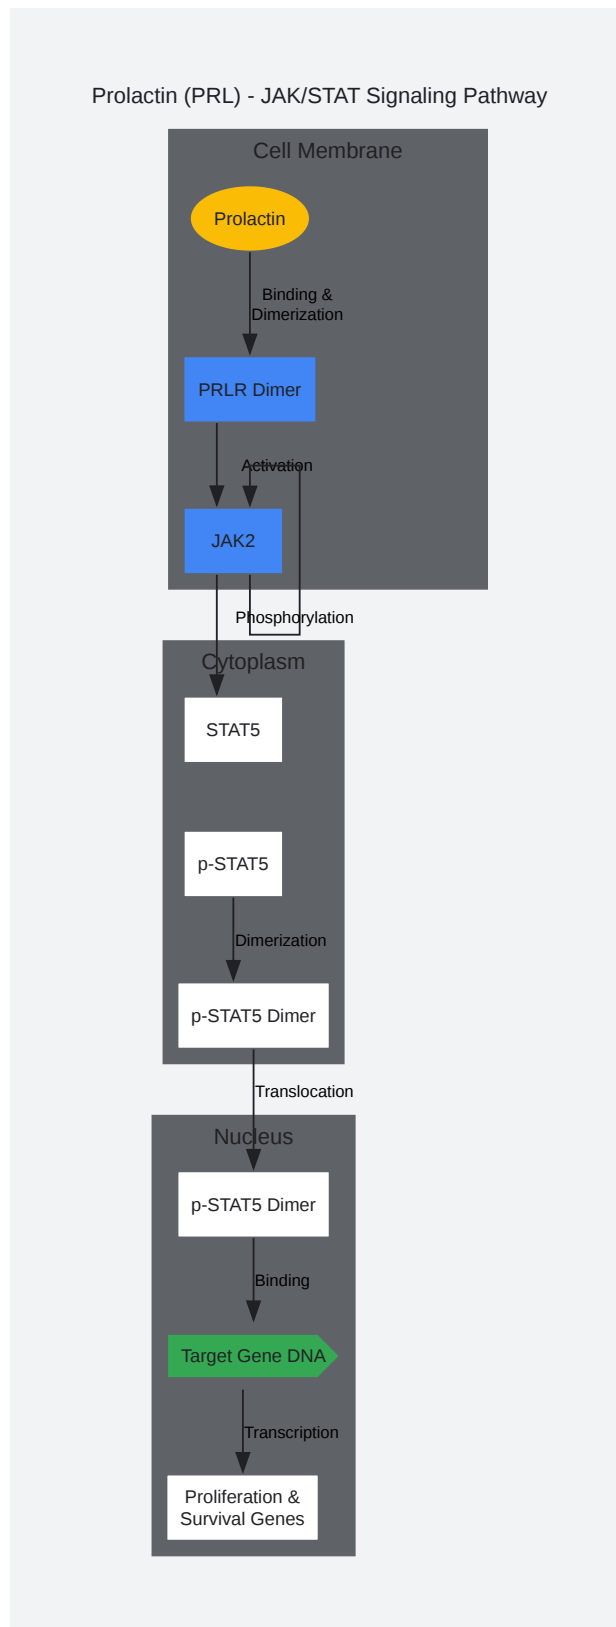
Prolactin (PRL) - JAK/STAT Signaling Pathway

Cell Membrane

Prolactin

Binding & Dimerization

PRLR Dimer

Activation

JAK2

Phosphorylation

Cytoplasm

STAT5

p-STAT5

Dimerization

p-STAT5 Dimer

Translocation

Nucleus

p-STAT5 Dimer

Binding

Target Gene DNA

Transcription

Proliferation & Survival Genes